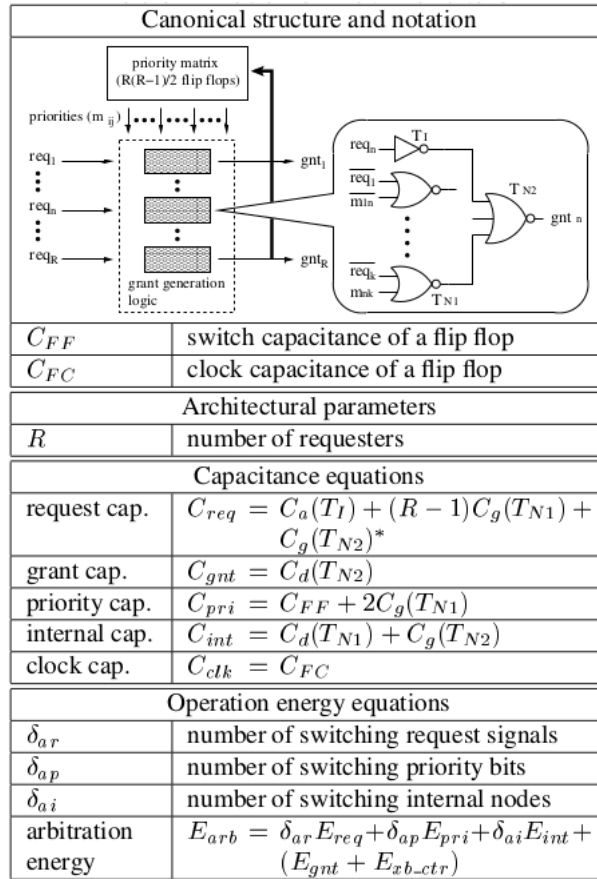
Canonical structure and notation

priority matrix (R(R−1)/2 flip flops)

priorities ($m_{ij}$)

$req_1$
$req_n$
$req_R$

$gnt_1$
$gnt_R$

grant generation logic

$req_n$
$T_I$
$\overline{req_1}$
$m_{1n}$
$\overline{req_k}$
$m_{nk}$
$T_{N1}$
$T_{N2}$
$gnt_n$

| | |
|---|---|
| $C_{FF}$ | switch capacitance of a flip flop |
| $C_{FC}$ | clock capacitance of a flip flop |

Architectural parameters

| | |
|---|---|
| $R$ | number of requesters |

Capacitance equations

| | |
|---|---|
| request cap. | $C_{req} = C_a(T_I) + (R-1)C_g(T_{N1}) + C_g(T_{N2})^*$ |
| grant cap. | $C_{gnt} = C_d(T_{N2})$ |
| priority cap. | $C_{pri} = C_{FF} + 2C_g(T_{N1})$ |
| internal cap. | $C_{int} = C_d(T_{N1}) + C_g(T_{N2})$ |
| clock cap. | $C_{clk} = C_{FC}$ |

Operation energy equations

| | |
|---|---|
| $\delta_{ar}$ | number of switching request signals |
| $\delta_{ap}$ | number of switching priority bits |
| $\delta_{ai}$ | number of switching internal nodes |
| arbitration energy | $E_{arb} = \delta_{ar}E_{req} + \delta_{ap}E_{pri} + \delta_{ai}E_{int} + (E_{gnt} + E_{xb\_ctr})$ |